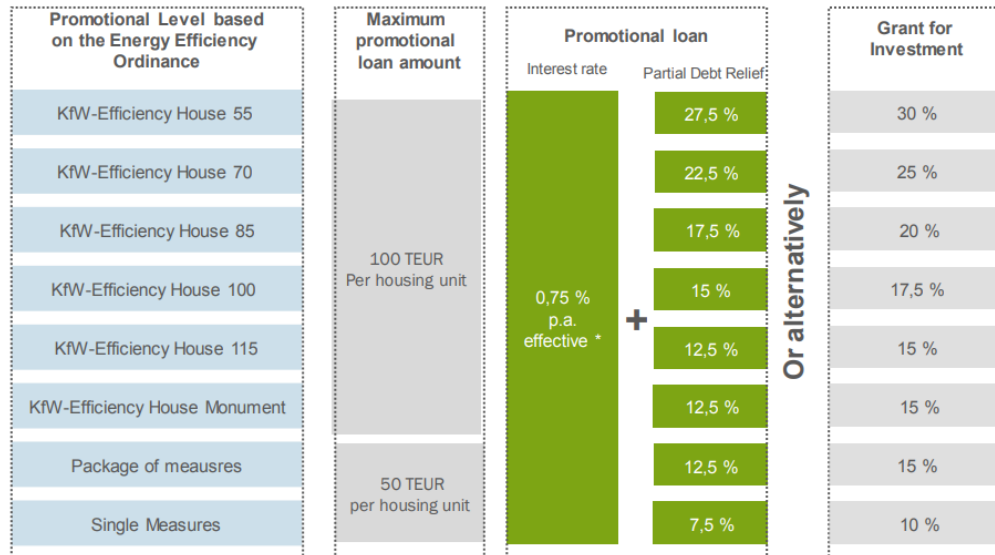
| Promotional Level based on the Energy Efficiency Ordinance | Maximum promotional loan amount | Promotional loan: Interest rate | | Promotional loan: Partial Debt Relief | | Grant for Investment |
|---|---|---|---|---|---|---|
| KfW-Efficiency House 55 | 100 TEUR Per housing unit | 0,75 % p.a. effective * | + | 27,5 % | Or alternatively | 30 % |
| KfW-Efficiency House 70 | | | | 22,5 % | | 25 % |
| KfW-Efficiency House 85 | | | | 17,5 % | | 20 % |
| KfW-Efficiency House 100 | | | | 15 % | | 17,5 % |
| KfW-Efficiency House 115 | | | | 12,5 % | | 15 % |
| KfW-Efficiency House Monument | | | | 12,5 % | | 15 % |
| Package of meausres | 50 TEUR per housing unit | | | 12,5 % | | 15 % |
| Single Measures | | | | 7,5 % | | 10 % |